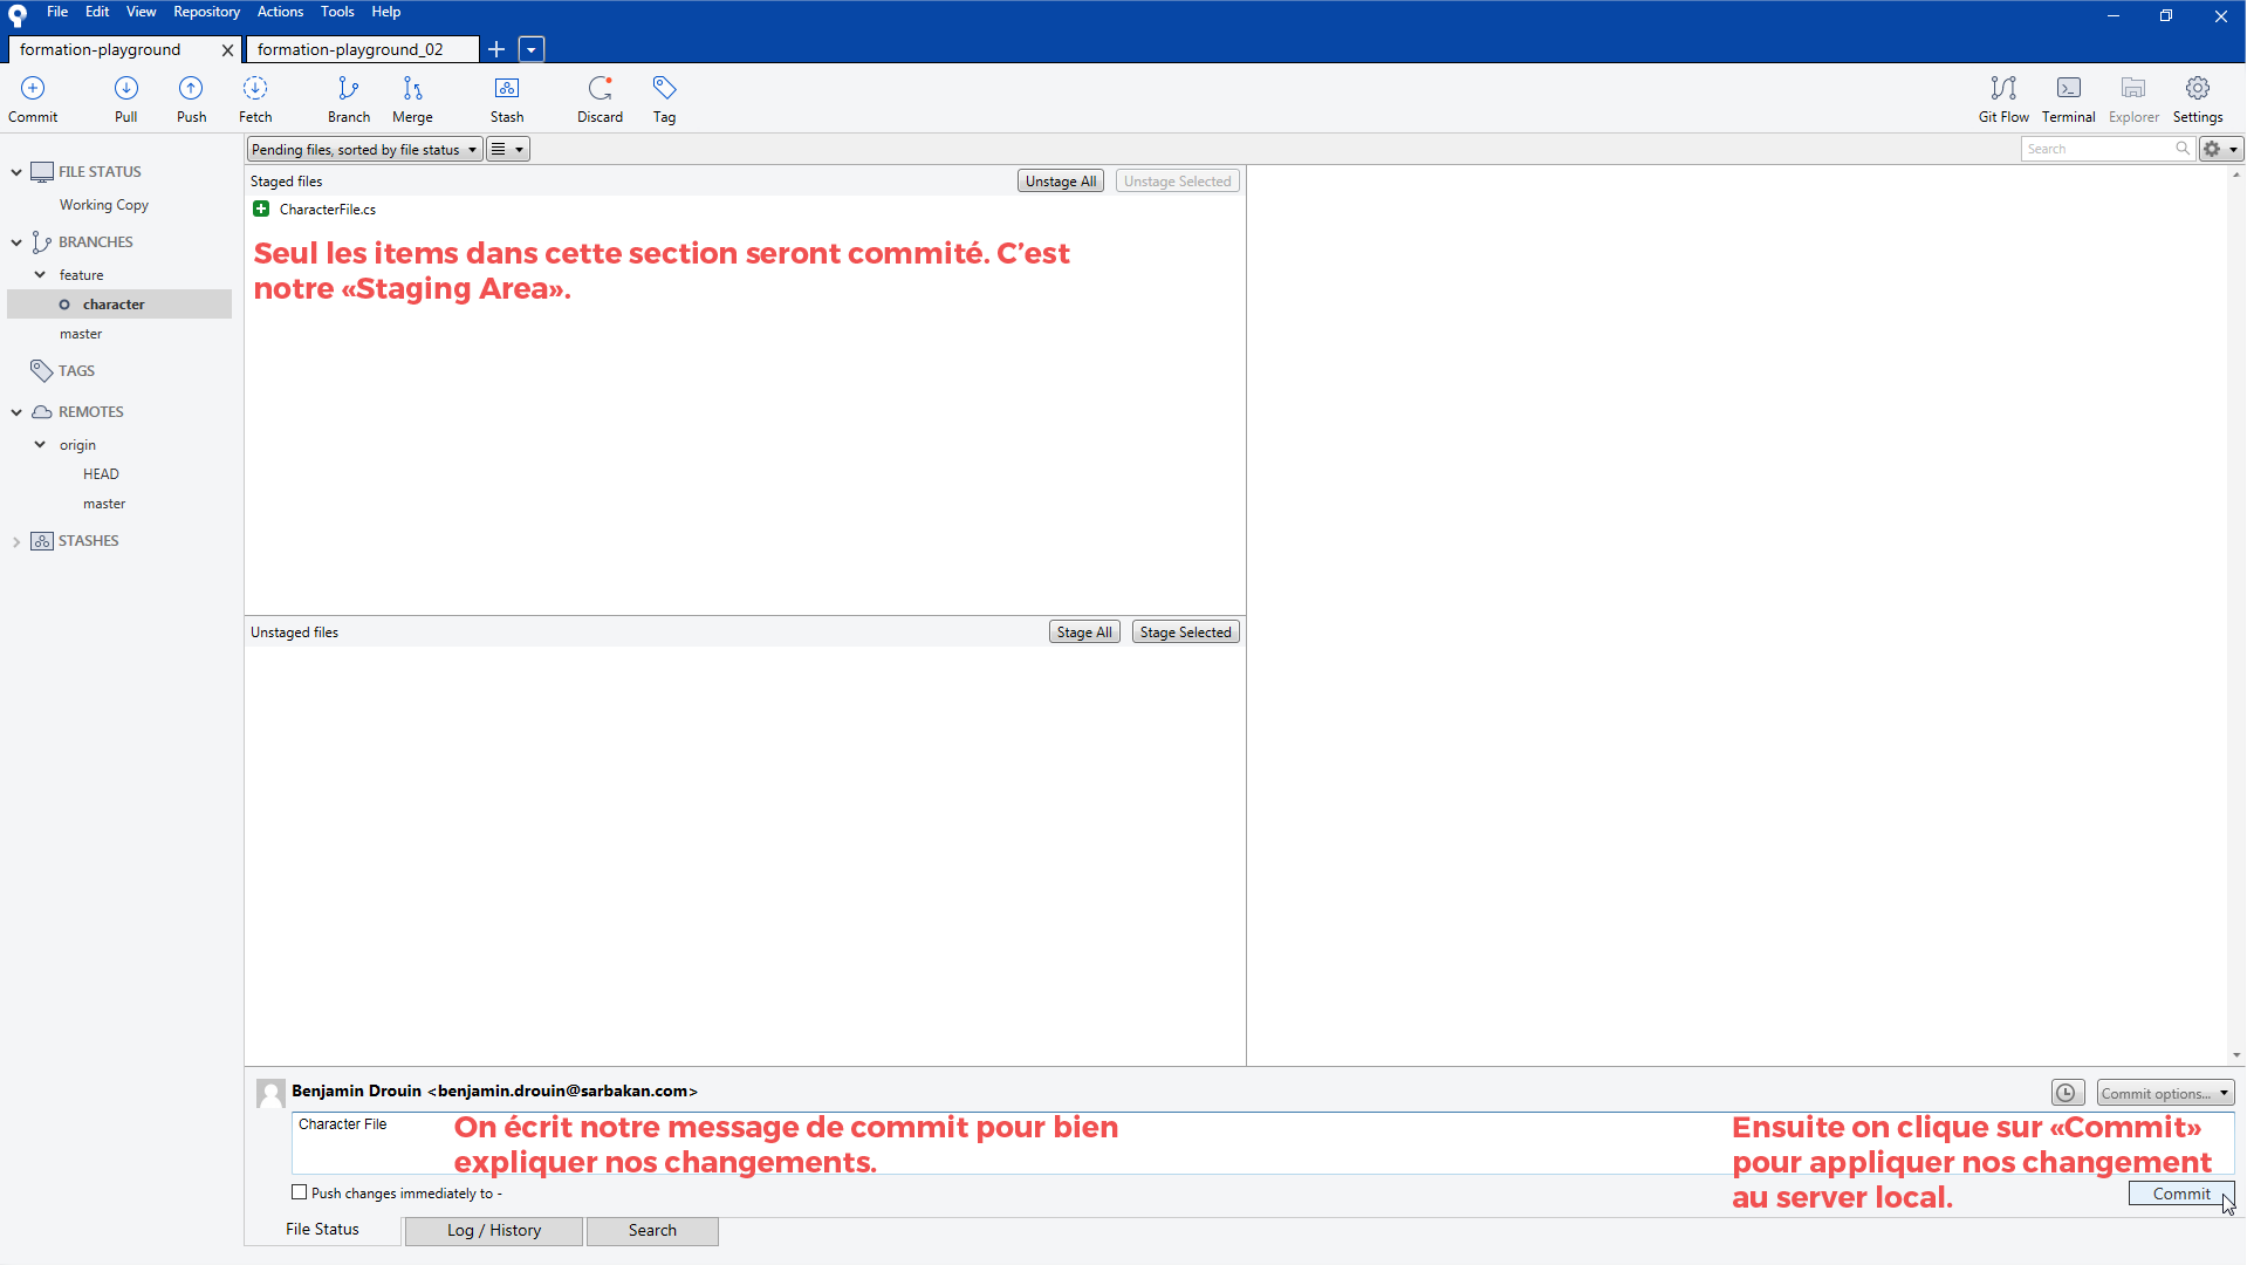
File Edit View Repository Actions Tools Help

formation-playground formation-playground_02

Commit Pull Push Fetch Branch Merge Stash Discard Tag

Git Flow Terminal Explorer Settings

FILE STATUS
Working Copy
BRANCHES
feature
character
master
TAGS
REMOTES
origin
HEAD
master
STASHES

Pending files, sorted by file status

Search

Staged files

Unstage All Unstage Selected

CharacterFile.cs

Seul les items dans cette section seront commité. C'est notre «Staging Area».

Unstaged files

Stage All Stage Selected

Benjamin Drouin <benjamin.drouin@sarbakan.com>

Commit options...

Character File

On écrit notre message de commit pour bien expliquer nos changements.

Ensuite on clique sur «Commit» pour appliquer nos changement au server local.

Push changes immediately to -

Commit

File Status Log / History Search